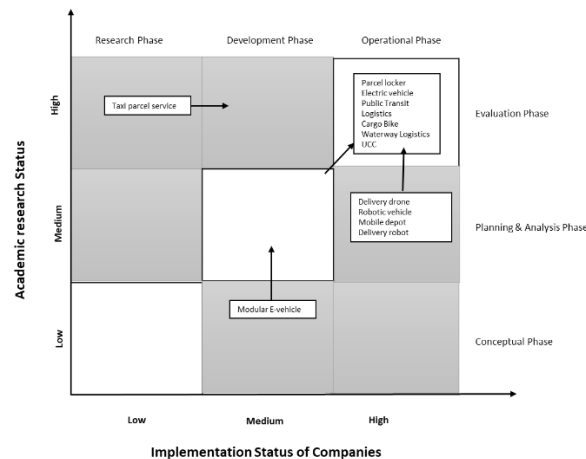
Research Phase

Development Phase

Operational Phase

High

Medium

Low

Academic research Status

Taxi parcel service

Parcel locker
Electric vehicle
Public Transit
Logistics
Cargo Bike
Waterway Logistics
UCC

Evaluation Phase

Delivery drone
Robotic vehicle
Mobile depot
Delivery robot

Planning & Analysis Phase

Modular E-vehicle

Conceptual Phase

Low

Medium

High

Implementation Status of Companies